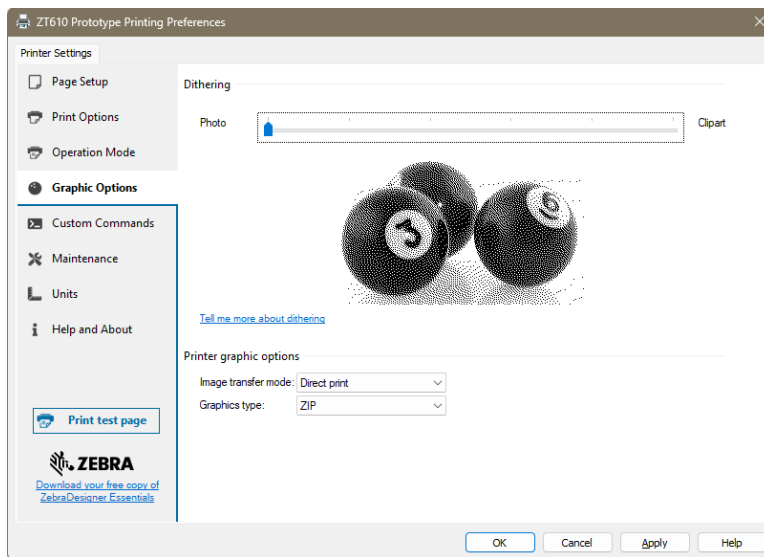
ZT610 Prototype Printing Preferences

Printer Settings

Page Setup
Print Options
Operation Mode
Graphic Options
Custom Commands
Maintenance
Units
Help and About

Print test page

ZEBRA
Download your free copy of ZebraDesigner Essentials

Dithering

Photo
Clipart

Tell me more about dithering

Printer graphic options

Image transfer mode: Direct print
Graphics type: ZIP

OK
Cancel
Apply
Help